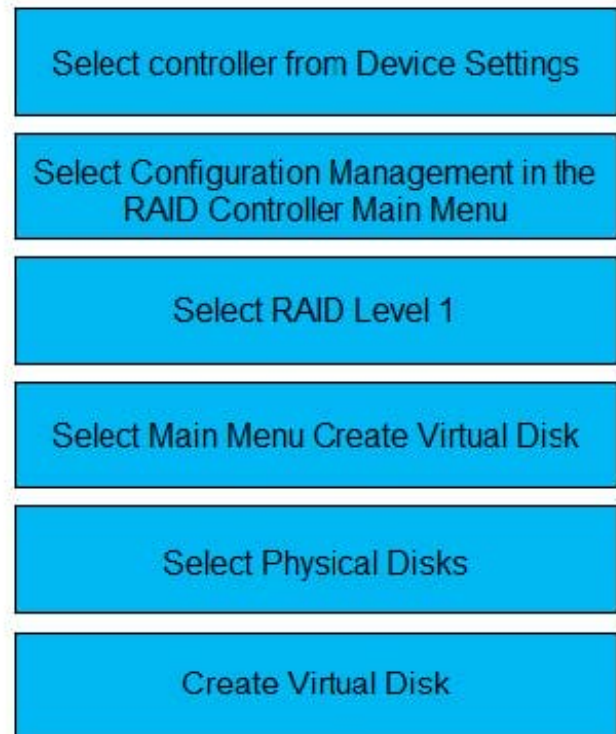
Select controller from Device Settings

Select Configuration Management in the RAID Controller Main Menu

Select RAID Level 1

Select Main Menu Create Virtual Disk

Select Physical Disks

Create Virtual Disk